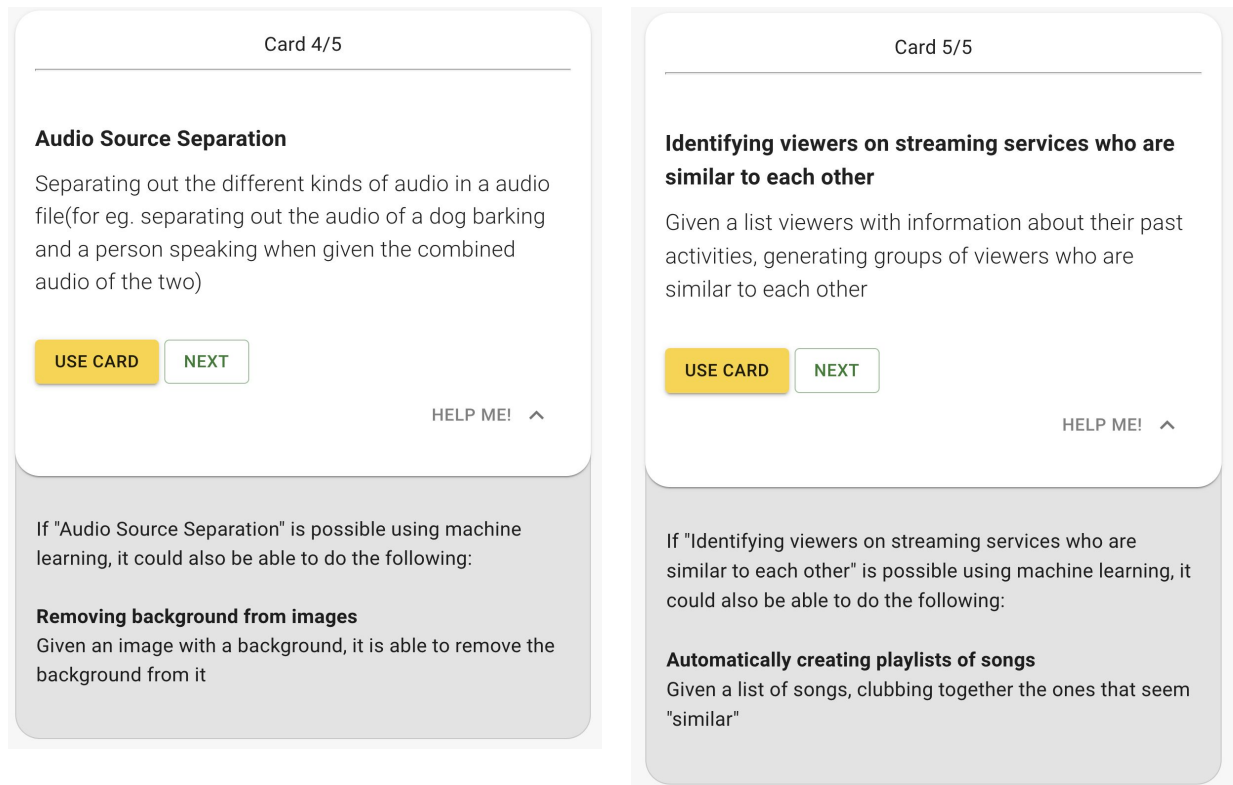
Card 4/5

**Audio Source Separation**

Separating out the different kinds of audio in a audio file(for eg. separating out the audio of a dog barking and a person speaking when given the combined audio of the two)

USE CARD NEXT

HELP ME!

If "Audio Source Separation" is possible using machine learning, it could also be able to do the following:

**Removing background from images**
Given an image with a background, it is able to remove the background from it

Card 5/5

**Identifying viewers on streaming services who are similar to each other**

Given a list viewers with information about their past activities, generating groups of viewers who are similar to each other

USE CARD NEXT

HELP ME!

If "Identifying viewers on streaming services who are similar to each other" is possible using machine learning, it could also be able to do the following:

**Automatically creating playlists of songs**
Given a list of songs, clubbing together the ones that seem "similar"